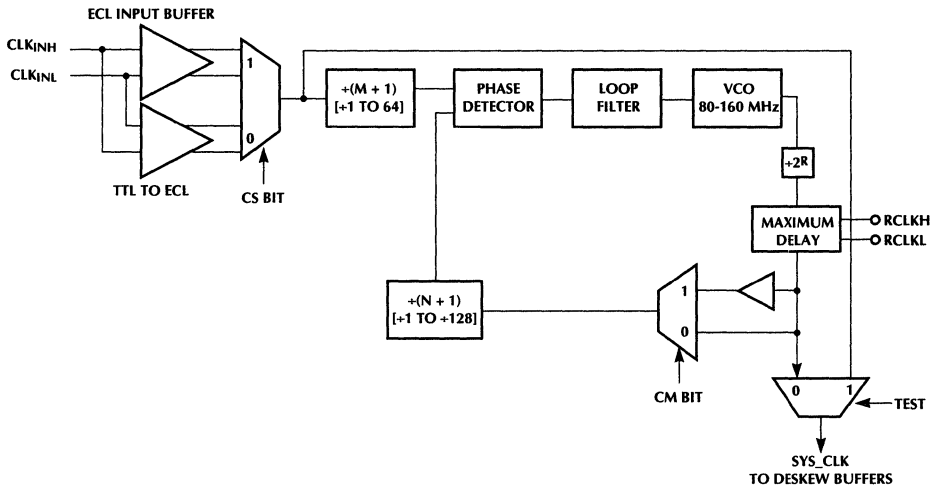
ECL INPUT BUFFER

$CLK_{INH}$

$CLK_{INL}$

1

0

TTL TO ECL

CS BIT

÷(M + 1) [÷1 TO 64]

PHASE DETECTOR

LOOP FILTER

VCO 80-160 MHz

$÷2^R$

MAXIMUM DELAY

RCLKH

RCLKL

÷(N + 1) [÷1 TO ÷128]

1

0

CM BIT

0

1

TEST

SYS_CLK TO DESKEW BUFFERS